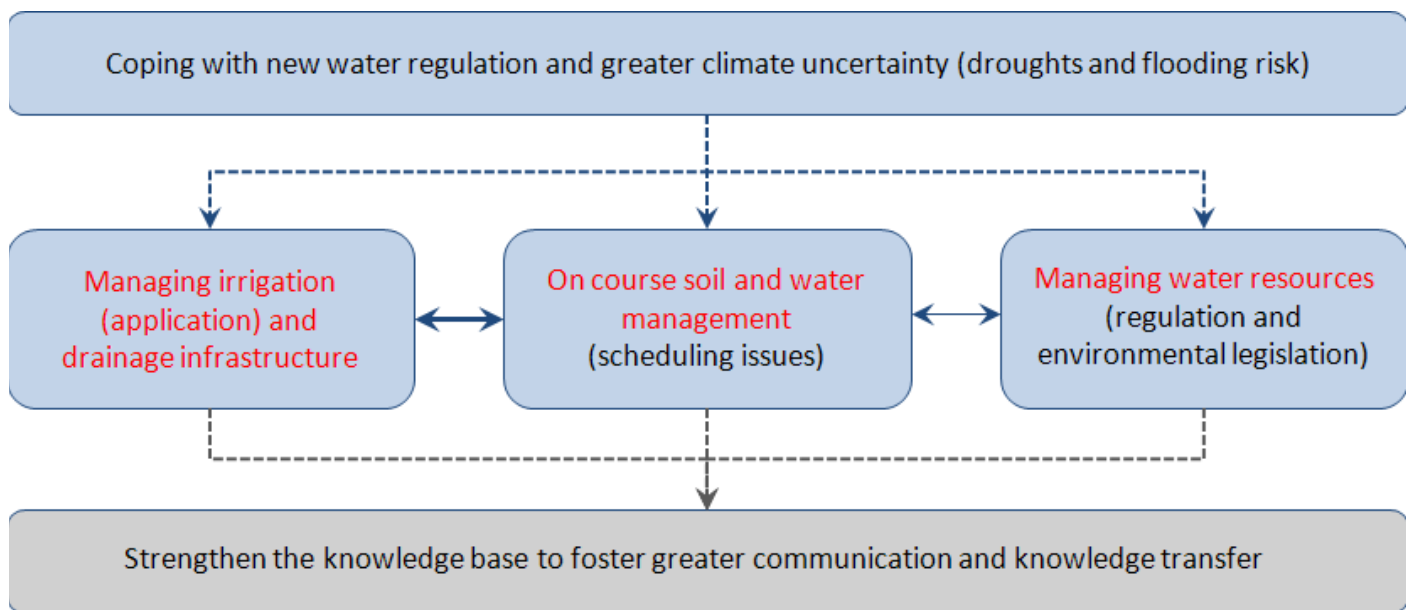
Coping with new water regulation and greater climate uncertainty (droughts and flooding risk)

Managing irrigation (application) and drainage infrastructure

On course soil and water management (scheduling issues)

Managing water resources (regulation and environmental legislation)

Strengthen the knowledge base to foster greater communication and knowledge transfer